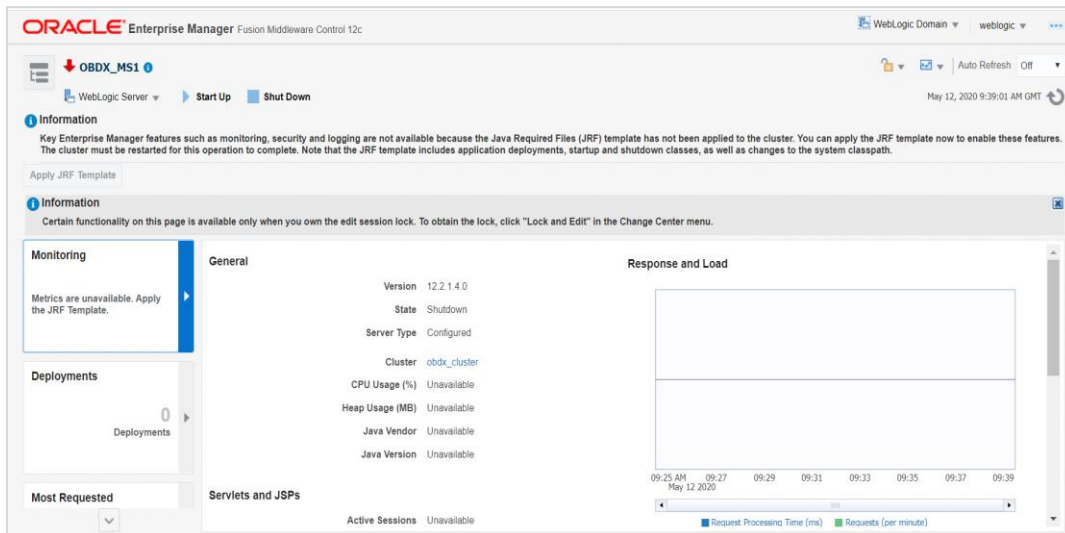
ORACLE Enterprise Manager Fusion Middleware Control 12c

WebLogic Domain ▾ weblogic ▾

OBDX_MS1

Auto Refresh Off

WebLogic Server ▾ Start Up Shut Down

May 12, 2020 9:39:01 AM GMT

Information

Key Enterprise Manager features such as monitoring, security and logging are not available because the Java Required Files (JRF) template has not been applied to the cluster. You can apply the JRF template now to enable these features. The cluster must be restarted for this operation to complete. Note that the JRF template includes application deployments, startup and shutdown classes, as well as changes to the system classpath.

Apply JRF Template

Information

Certain functionality on this page is available only when you own the edit session lock. To obtain the lock, click "Lock and Edit" in the Change Center menu.

Monitoring

Metrics are unavailable. Apply the JRF Template.

Deployments

0

Deployments

Most Requested

General

| | |
|---|---|
| Version | 12.2.1.4.0 |
| State | Shutdown |
| Server Type | Configured |
| Cluster | obdx_cluster |
| CPU Usage (%) | Unavailable |
| Heap Usage (MB) | Unavailable |
| Java Vendor | Unavailable |
| Java Version | Unavailable |

Servlets and JSPs

Active Sessions Unavailable

Response and Load

09:25 AM May 12 2020 09:27 09:29 09:31 09:33 09:35 09:37 09:39

Request Processing Time (ms) Requests (per minute)